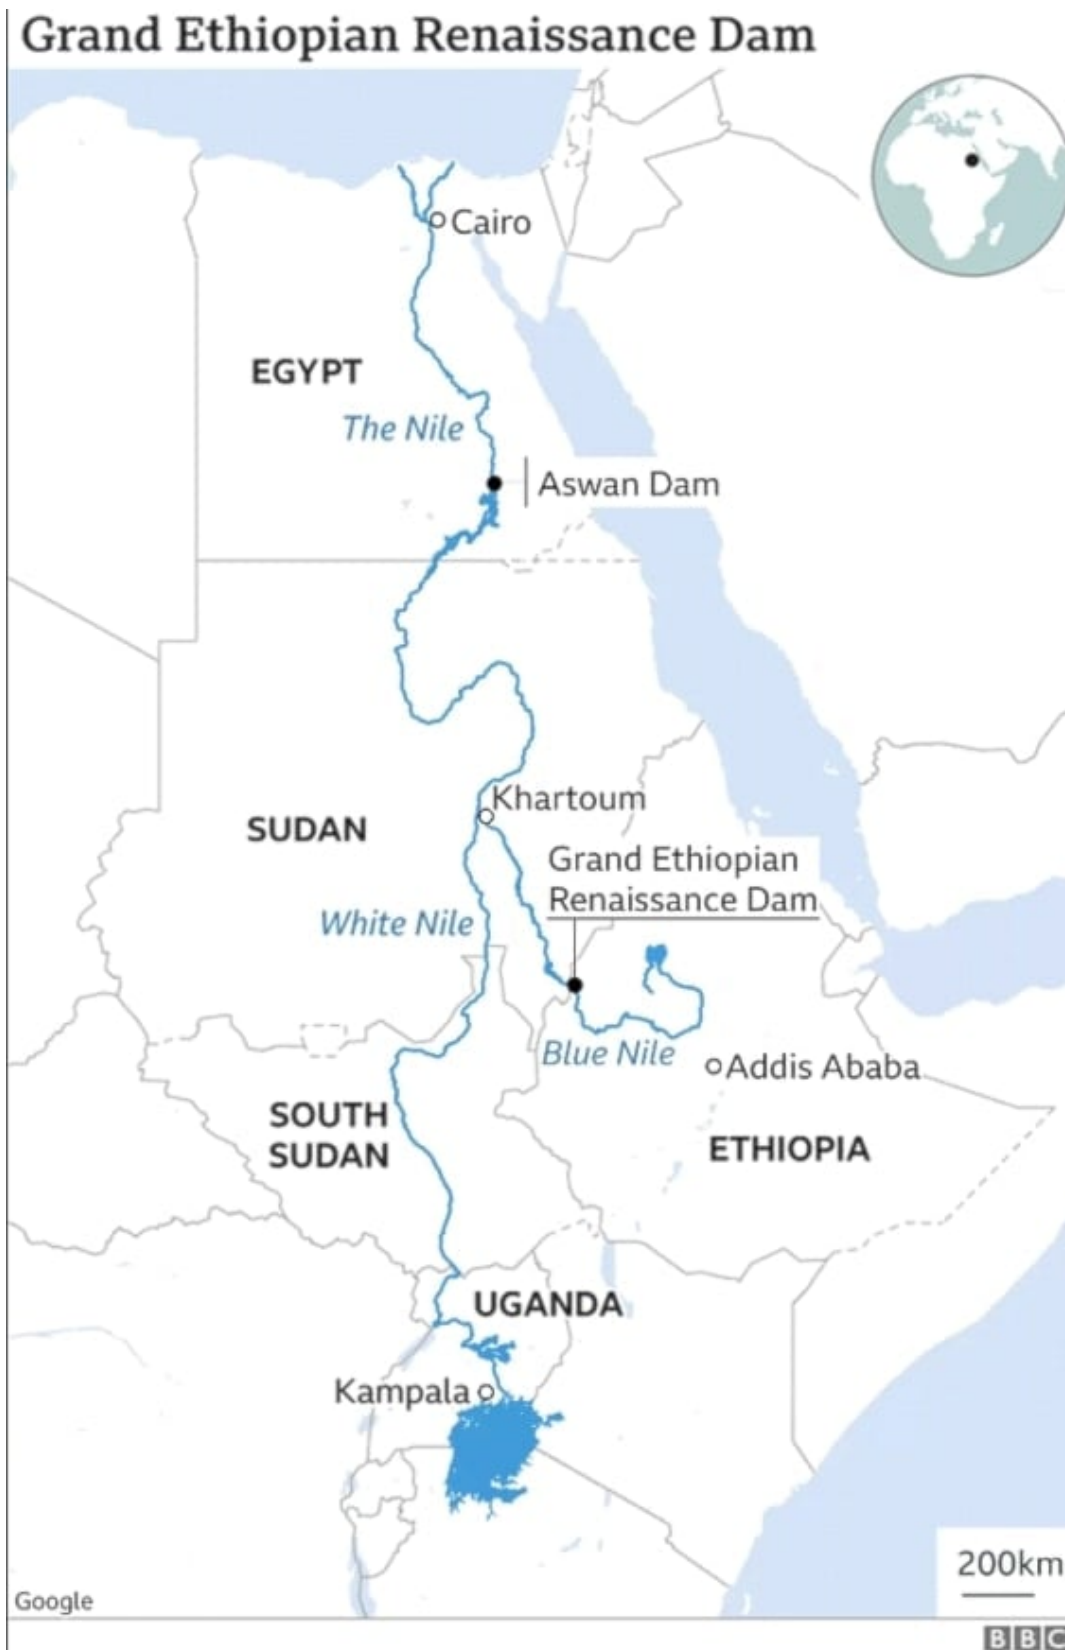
Grand Ethiopian Renaissance Dam

Cairo

EGYPT

The Nile

Aswan Dam

Khartoum

SUDAN

Grand Ethiopian Renaissance Dam

White Nile

Blue Nile

Addis Ababa

SOUTH SUDAN

ETHIOPIA

UGANDA

Kampala

200km

Google

BBC